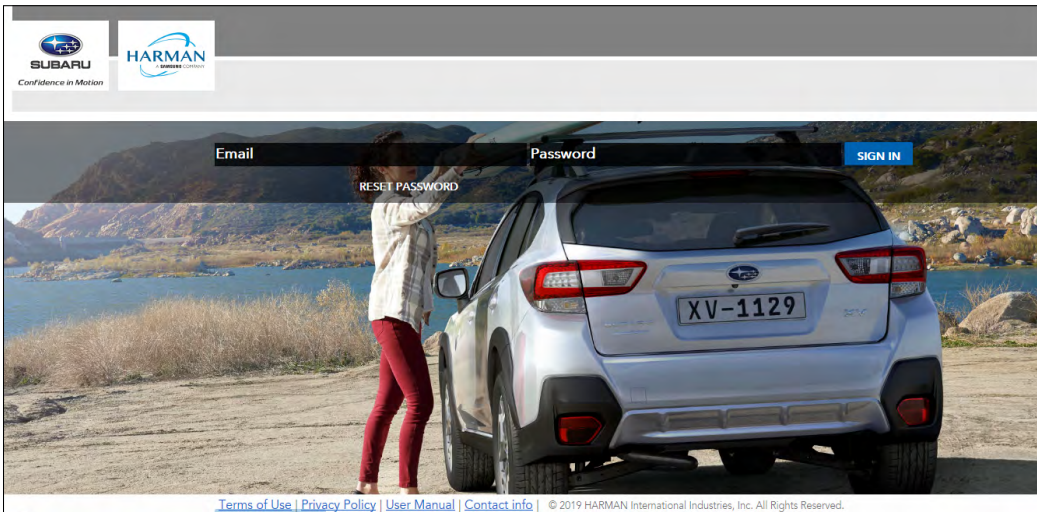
SUBARU
Confidence in Motion

HARMAN
A SAMSUNG COMPANY

Email
Password
SIGN IN
RESET PASSWORD

XV-1129

Terms of Use | Privacy Policy | User Manual | Contact info | © 2019 HARMAN International Industries, Inc. All Rights Reserved.